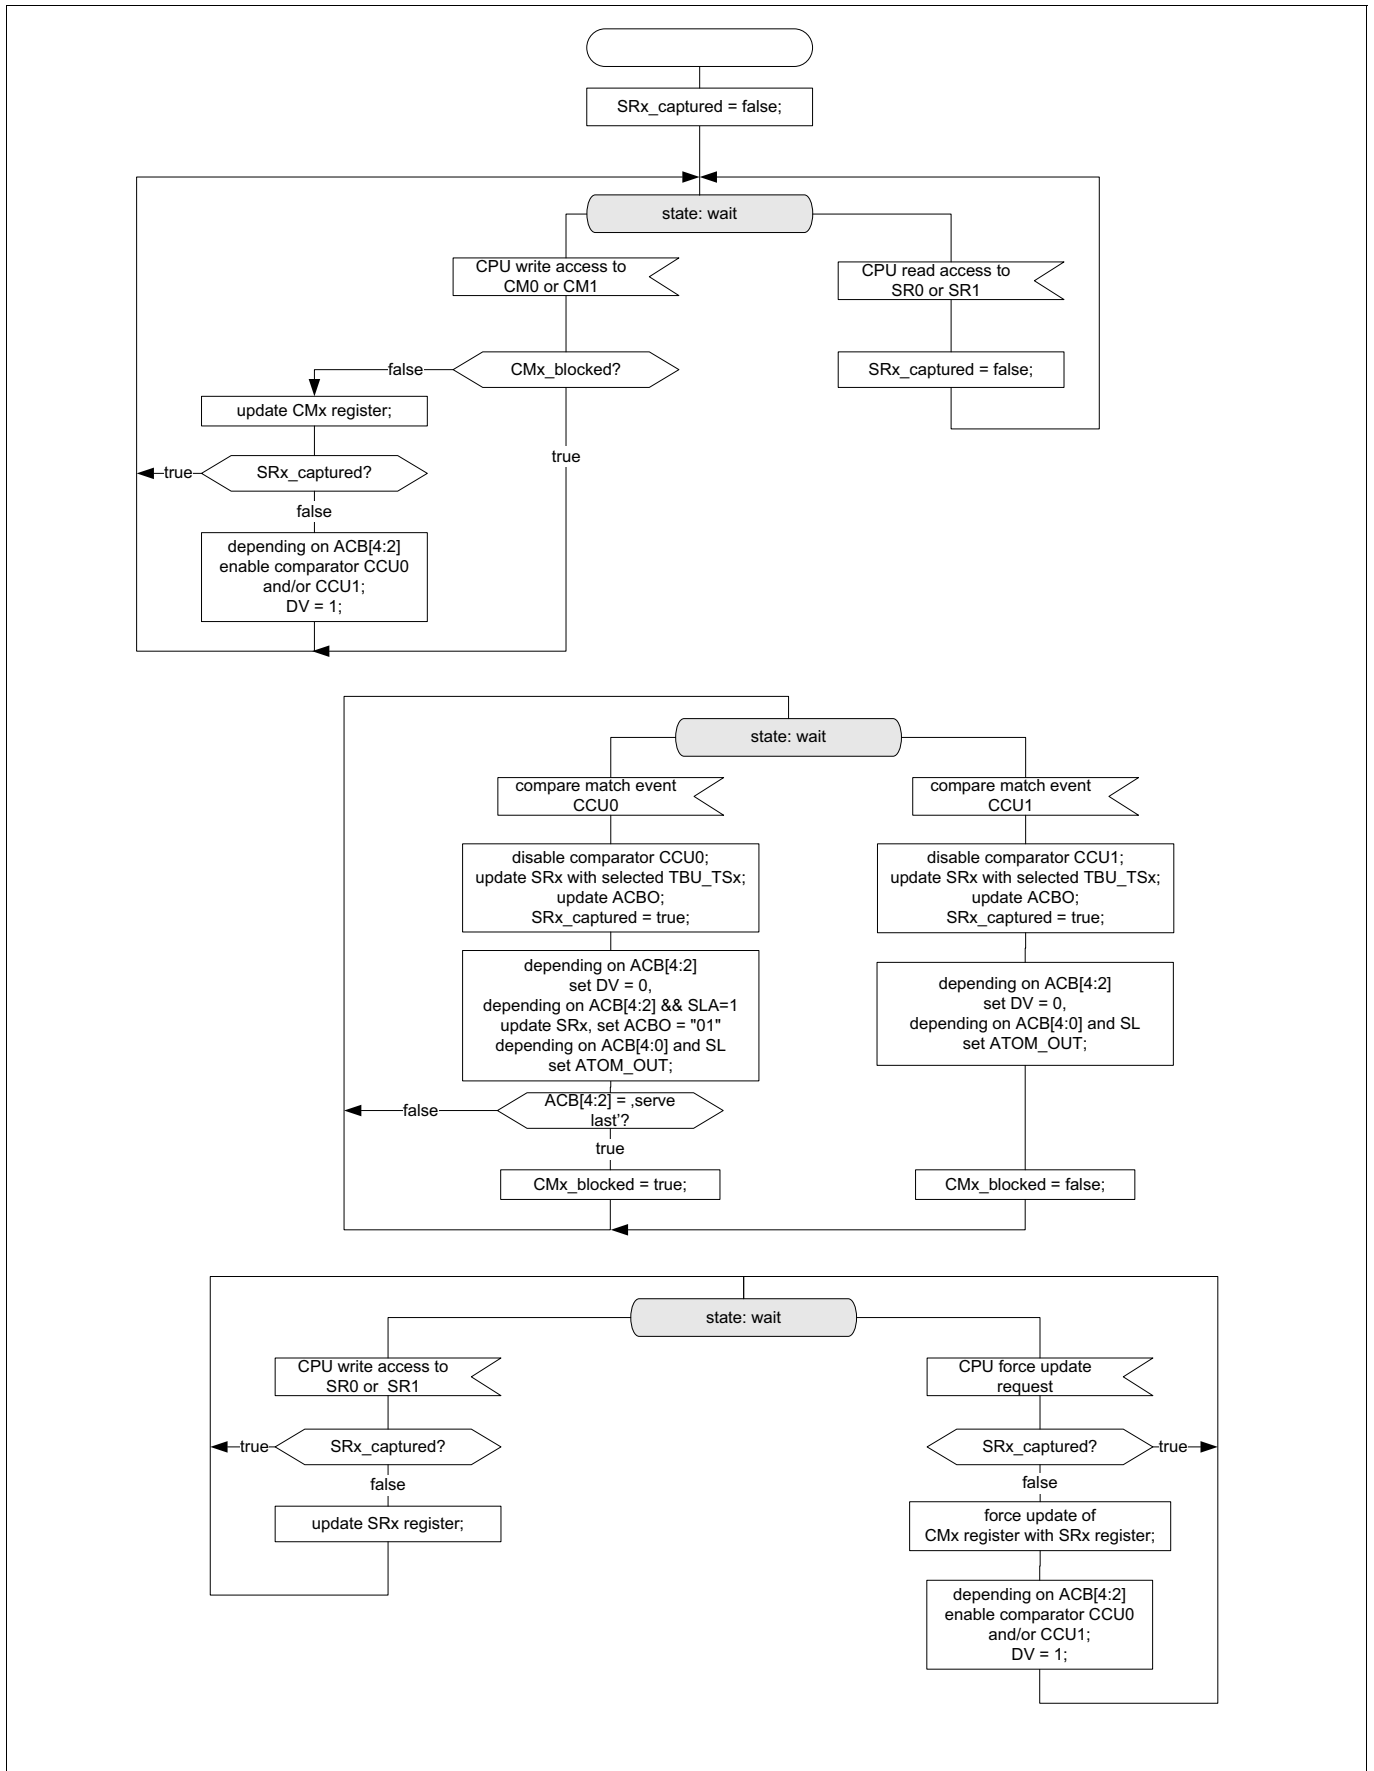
SRx_captured = false;

state: wait

CPU write access to CM0 or CM1

CPU read access to SR0 or SR1

false

CMx_blocked?

SRx_captured = false;

update CMx register;

true

true

SRx_captured?

false

depending on ACB[4:2] enable comparator CCU0 and/or CCU1; DV = 1;

state: wait

compare match event CCU0

compare match event CCU1

disable comparator CCU0; update SRx with selected TBU_TSx; update ACBO; SRx_captured = true;

disable comparator CCU1; update SRx with selected TBU_TSx; update ACBO; SRx_captured = true;

depending on ACB[4:2] set DV = 0, depending on ACB[4:2] && SLA=1 update SRx, set ACBO = "01" depending on ACB[4:0] and SL set ATOM_OUT;

depending on ACB[4:2] set DV = 0, depending on ACB[4:0] and SL set ATOM_OUT;

false

ACB[4:2] = ‚serve last'?

true

CMx_blocked = true;

CMx_blocked = false;

state: wait

CPU write access to SR0 or SR1

CPU force update request

true

SRx_captured?

SRx_captured?

true

false

false

update SRx register;

force update of CMx register with SRx register;

depending on ACB[4:2] enable comparator CCU0 and/or CCU1; DV = 1;